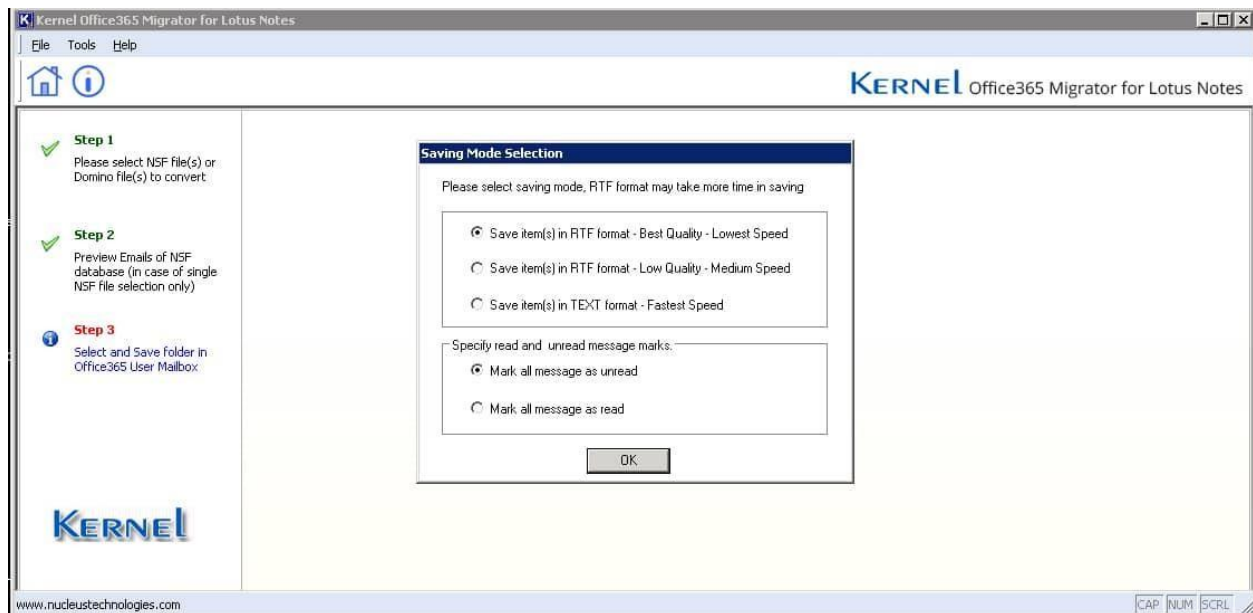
Kernel Office365 Migrator for Lotus Notes

File Tools Help

KERNEL Office365 Migrator for Lotus Notes

Step 1
Please select NSF file(s) or Domino file(s) to convert

Step 2
Preview Emails of NSF database (in case of single NSF file selection only)

Step 3
Select and Save folder in Office365 User Mailbox

KERNEL

Saving Mode Selection

Please select saving mode, RTF format may take more time in saving

Save item(s) in RTF format - Best Quality - Lowest Speed

Save item(s) in RTF format - Low Quality - Medium Speed

Save item(s) in TEXT format - Fastest Speed

Specify read and unread message marks.

Mark all message as unread

Mark all message as read

OK

www.nucleustechnologies.com

CAP NUM SCRL